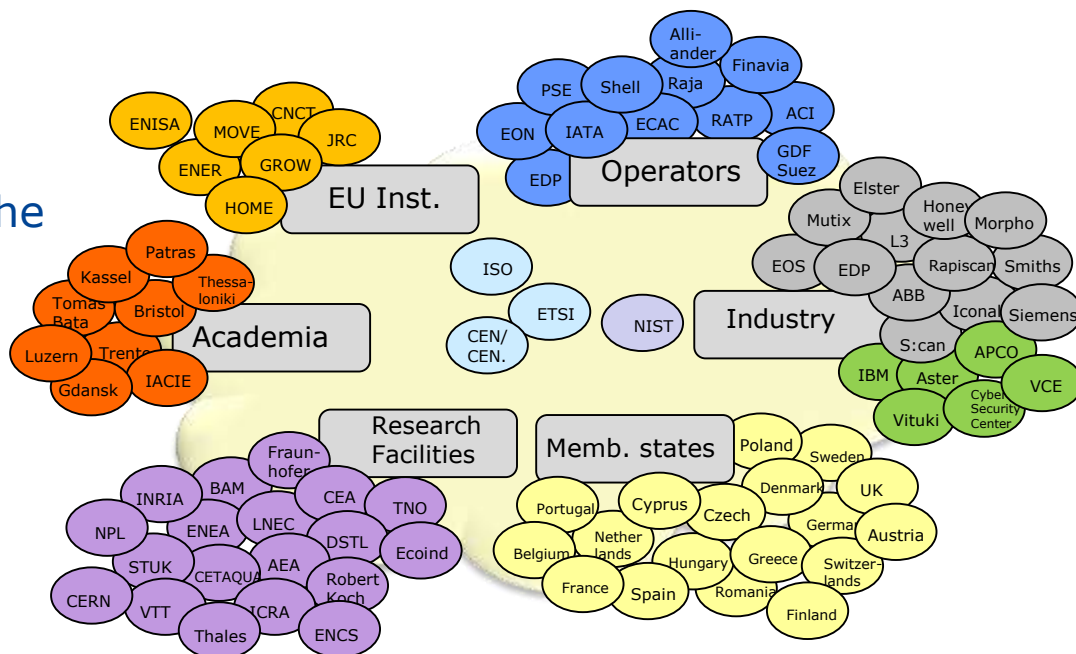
he

EU Inst.

ENISA
MOVE
CNCT
JRC
ENER
GROW
HOME

Operators

Alliander
Finavia
PSE
Shell
Raja
ACI
EON
IATA
ECAC
RATP
GDF Suez
EDP

Academia

Patras
Kassel
Thessaloniki
Tomas Bata
Bristol
Luzern
Trente
Gdansk
IACIE

ISO
ETSI
CEN/ CEN.
NIST

Industry

Elster
Mutix
Honeywell
Morpho
L3
EOS
EDP
Rapiscan
Smiths
ABB
Iconal
Siemens
S:can
IBM
APCO
Aster
VCE
Vituki
Cyber Security Center

Research Facilities

Fraunhofer
INRIA
BAM
CEA
TNO
NPL
ENEA
LNEC
DSTL
Ecoind
STUK
CETAQUA
AEA
Robert Koch
CERN
VTT
ICRA
Thales
ENCS

Memb. states

Poland
Sweden
Denmark
UK
Portugal
Cyprus
Czech
German
Austria
Belgium
Netherlands
Hungary
Greece
Switzerlands
France
Spain
Romania
Finland